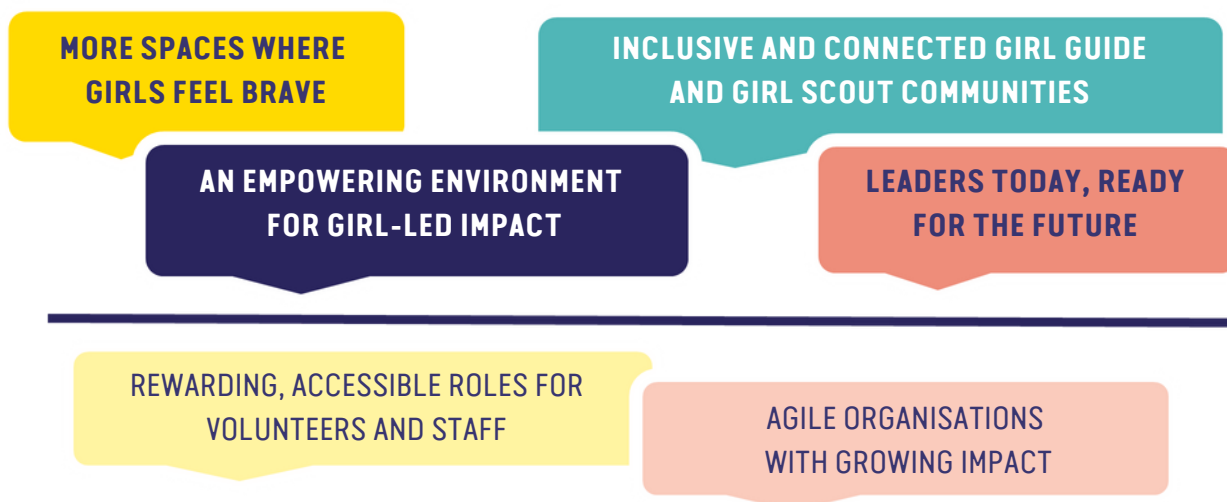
MORE SPACES WHERE GIRLS FEEL BRAVE

INCLUSIVE AND CONNECTED GIRL GUIDE AND GIRL SCOUT COMMUNITIES

AN EMPOWERING ENVIRONMENT FOR GIRL-LED IMPACT

LEADERS TODAY, READY FOR THE FUTURE

REWARDING, ACCESSIBLE ROLES FOR VOLUNTEERS AND STAFF

AGILE ORGANISATIONS WITH GROWING IMPACT